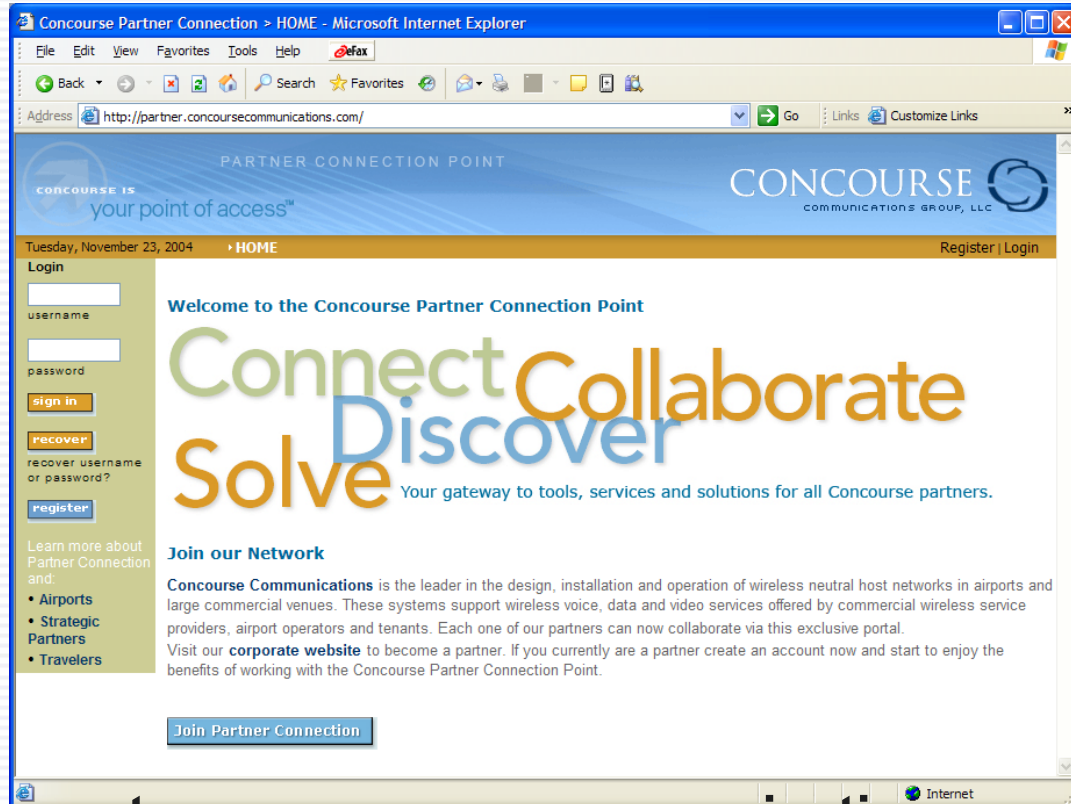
Concourse Partner Connection > HOME - Microsoft Internet Explorer

File Edit View Favorites Tools Help eFax

Back Search Favorites

Address http://partner.concoursecommunications.com/ Go Links Customize Links

PARTNER CONNECTION POINT

CONCOURSE IS your point of access™

CONCOURSE COMMUNICATIONS GROUP, LLC

Tuesday, November 23, 2004 HOME Register | Login

Login

username

password

sign in

recover

recover username or password?

register

Learn more about Partner Connection and:

• Airports
• Strategic Partners
• Travelers

Welcome to the Concourse Partner Connection Point

Connect Collaborate Discover Solve Your gateway to tools, services and solutions for all Concourse partners.

Join our Network

**Concourse Communications** is the leader in the design, installation and operation of wireless neutral host networks in airports and large commercial venues. These systems support wireless voice, data and video services offered by commercial wireless service providers, airport operators and tenants. Each one of our partners can now collaborate via this exclusive portal.
Visit our **corporate website** to become a partner. If you currently are a partner create an account now and start to enjoy the benefits of working with the Concourse Partner Connection Point.

Join Partner Connection

Internet